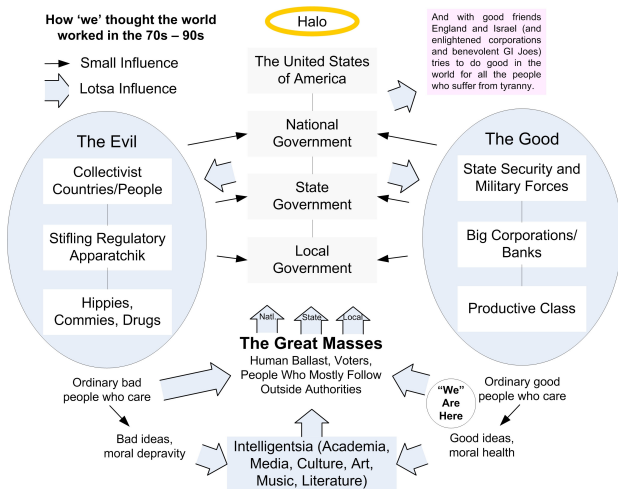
How 'we' thought the world worked in the 70s – 90s

Small Influence

Lotsa Influence

Halo

And with good friends England and Israel (and enlightened corporations and benevolent GI Joes) tries to do good in the world for all the people who suffer from tyranny.

The United States of America

National Government

State Government

Local Government

The Evil

Collectivist Countries/People

Stifling Regulatory Apparatchik

Hippies, Commies, Drugs

The Good

State Security and Military Forces

Big Corporations/ Banks

Productive Class

Natl

State

Local

The Great Masses

Human Ballast, Voters, People Who Mostly Follow Outside Authorities

Ordinary bad people who care

Bad ideas, moral depravity

"We" Are Here

Ordinary good people who care

Good ideas, moral health

Intelligentsia (Academia, Media, Culture, Art, Music, Literature)